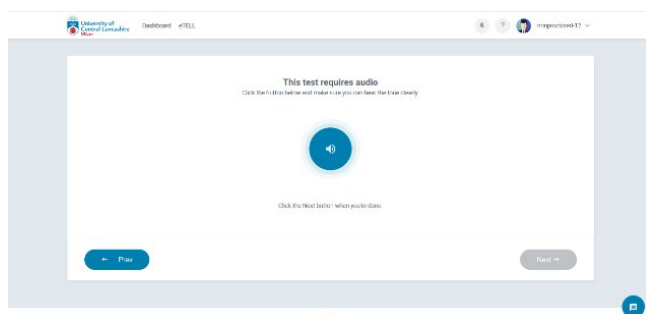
University of Central Lancashire

Dashboard eTELL

nonproctored-17

This test requires audio

Click the button below and make sure you can hear the tune clearly

Click the Next button when you're done

← Prev

Next →